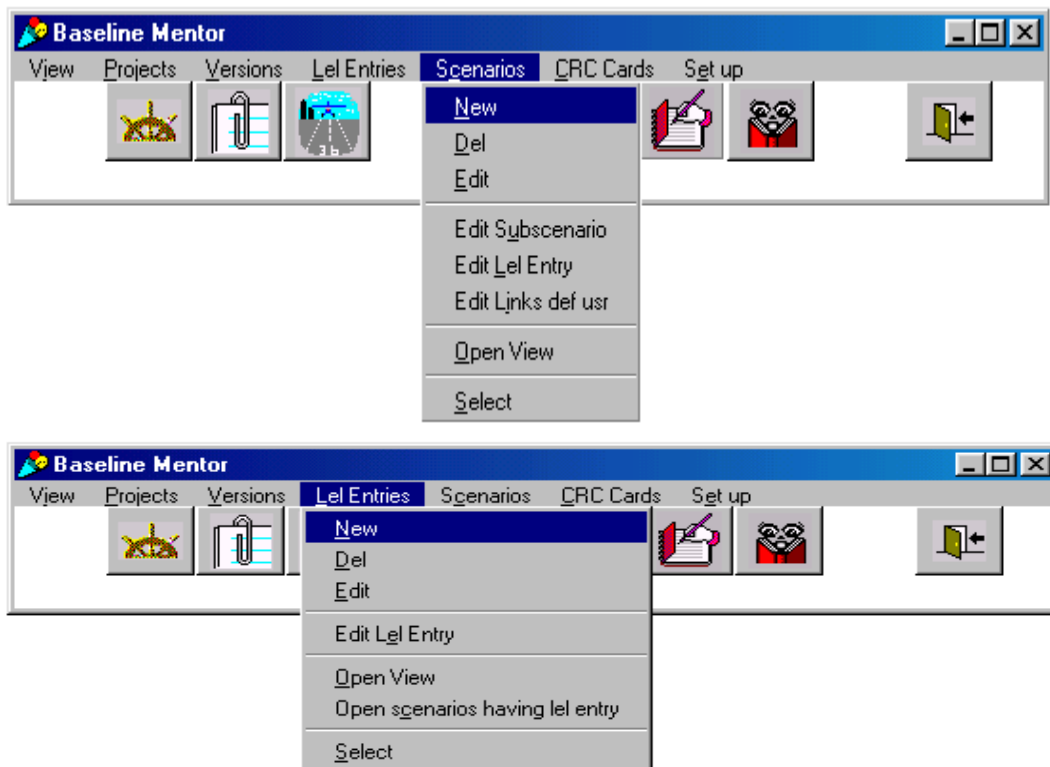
Baseline Mentor
View Projects Versions Lel Entries Scenarios CRC Cards Set up
New
Del
Edit
Edit Subscenario
Edit Lel Entry
Edit Links def usr
Open View
Select

Baseline Mentor
View Projects Versions Lel Entries Scenarios CRC Cards Set up
New
Del
Edit
Edit Lel Entry
Open View
Open scenarios having lel entry
Select